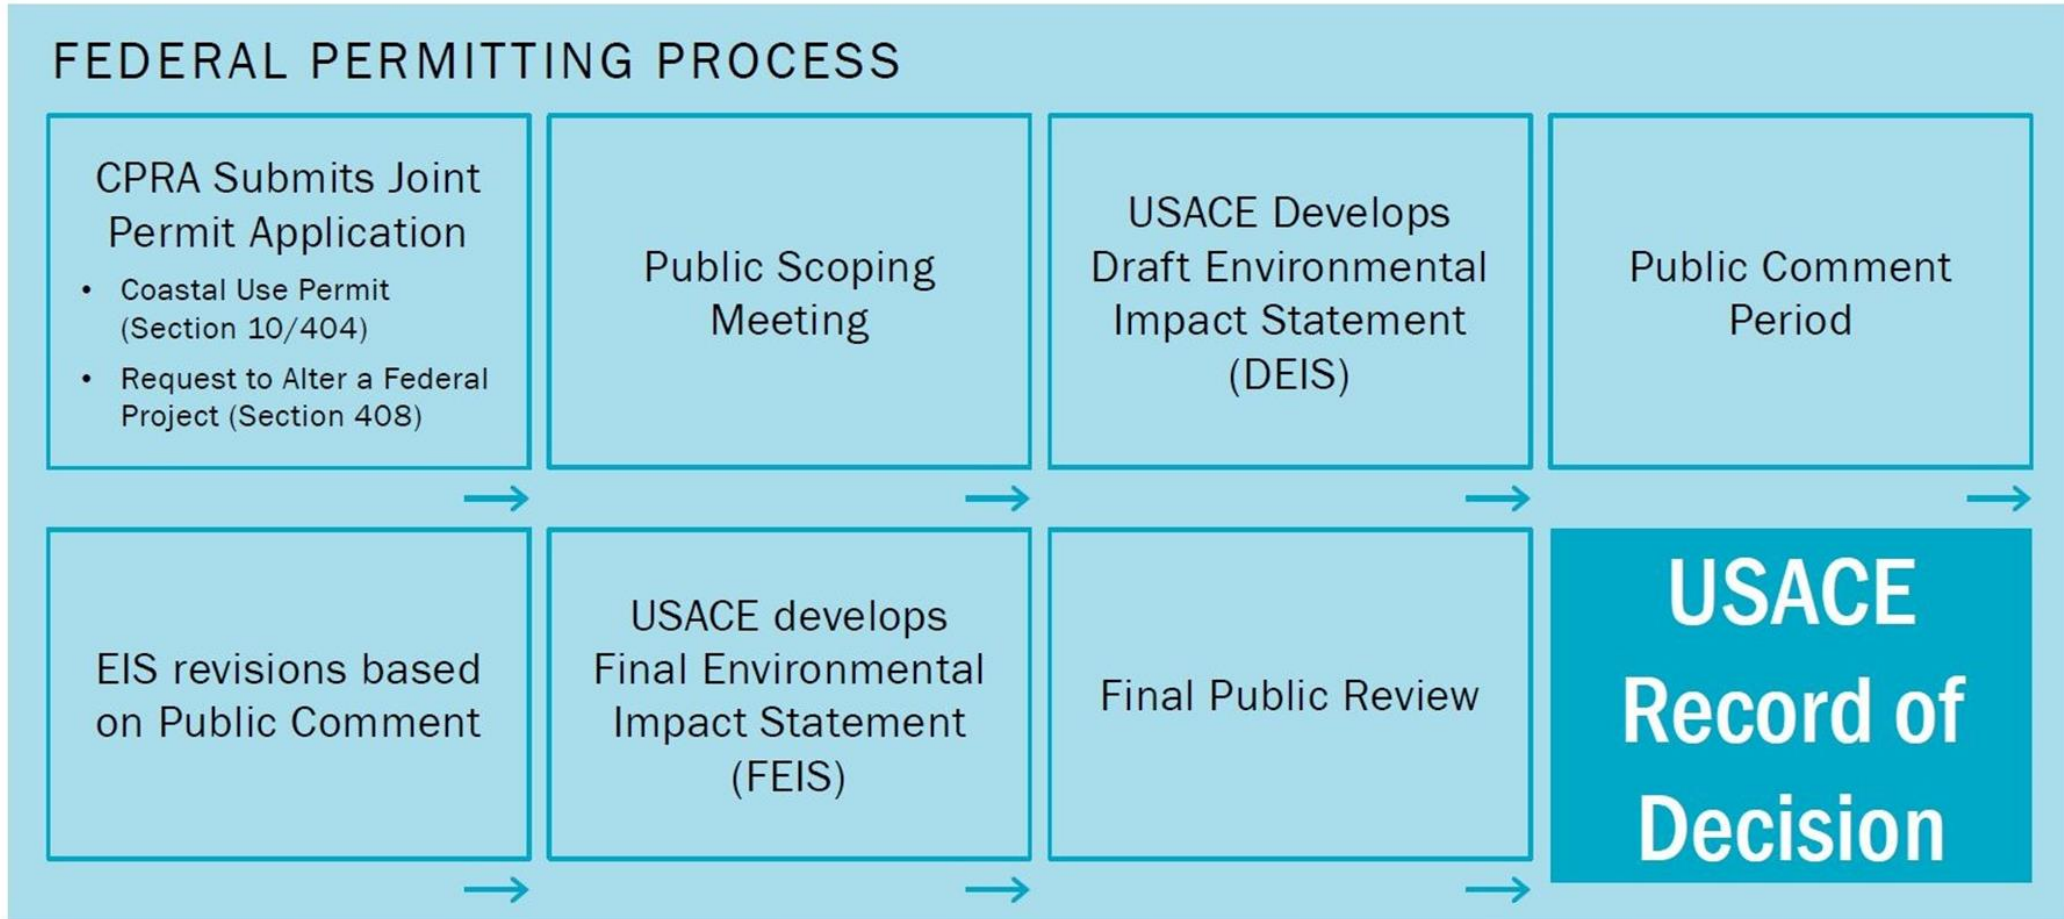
FEDERAL PERMITTING PROCESS

CPRA Submits Joint Permit Application

- Coastal Use Permit (Section 10/404)
- Request to Alter a Federal Project (Section 408)

Public Scoping Meeting

USACE Develops Draft Environmental Impact Statement (DEIS)

Public Comment Period

EIS revisions based on Public Comment

USACE develops Final Environmental Impact Statement (FEIS)

Final Public Review

USACE Record of Decision